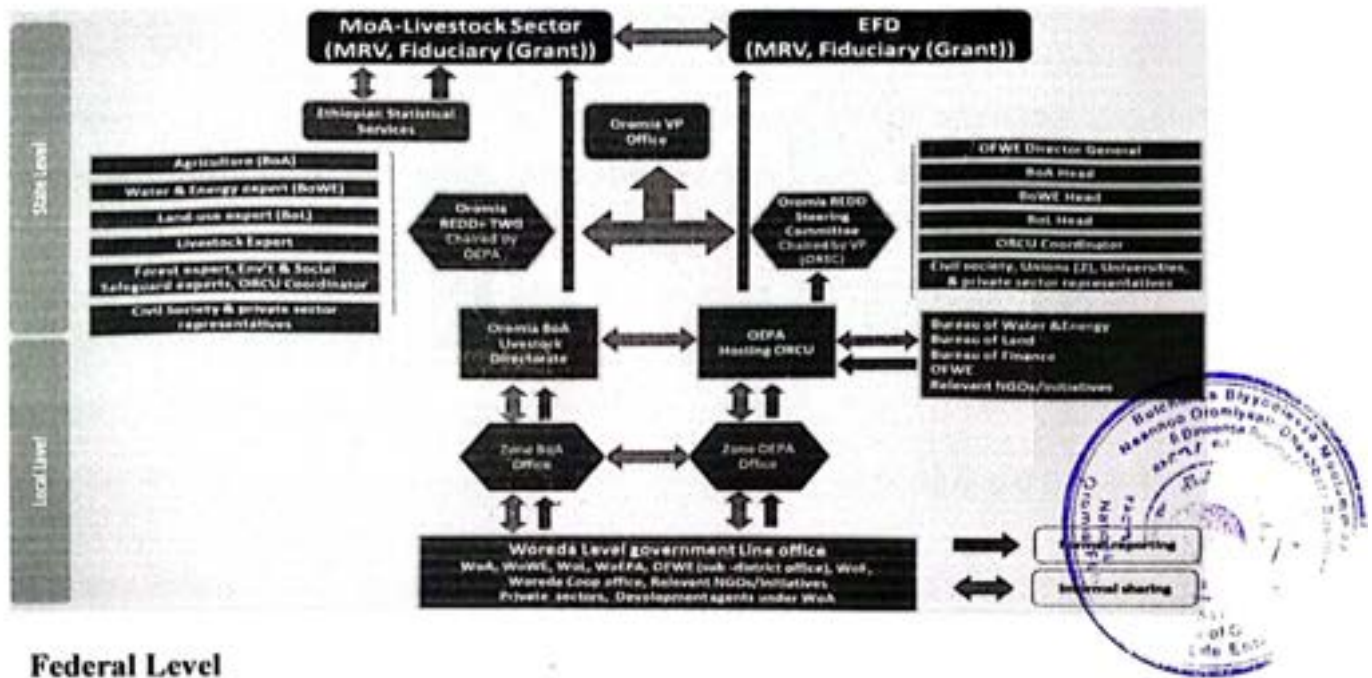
State Level

Local Level

MoA-Livestock Sector (MRV, Fiduciary (Grant))

EFD (MRV, Fiduciary (Grant))

Ethiopian Statistical Services

Oromia VP Office

Agriculture (BoA)

Water & Energy expert (BoWE)

Land use expert (BoL)

Livestock Expert

Forest expert, Env't & Social Safeguard experts, ORCU Coordinator

Civil Society & private sector representatives

Oromia REDD+ TWG Chaired by OEPA

Oromia REDD Steering Committee Chaired by VP (ORSC)

OFWE Director General

BoA Head

BoWE Head

BoL Head

ORCU Coordinator

Civil society, Unions (2), Universities, & private sector representatives

Oromia BoA Livestock Directorate

OEPA Hosting ORCU

Bureau of Water &Energy
Bureau of Land
Bureau of Finance
OFWE
Relevant NGOs/initiatives

Zone BoA Office

Zone OEPA Office

Woreda Level government Line office
WoA, WoWE, WoL, WoEPA, OFWE (sub -district office), WoF, Woreda Coop office, Relevant NGOs/initiatives
Private sectors, Development agents under WoA

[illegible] reporting

Internal sharing

Bulchiinsa Biyyoolessa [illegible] Naannoo Oromiyaa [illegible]

Federal Level